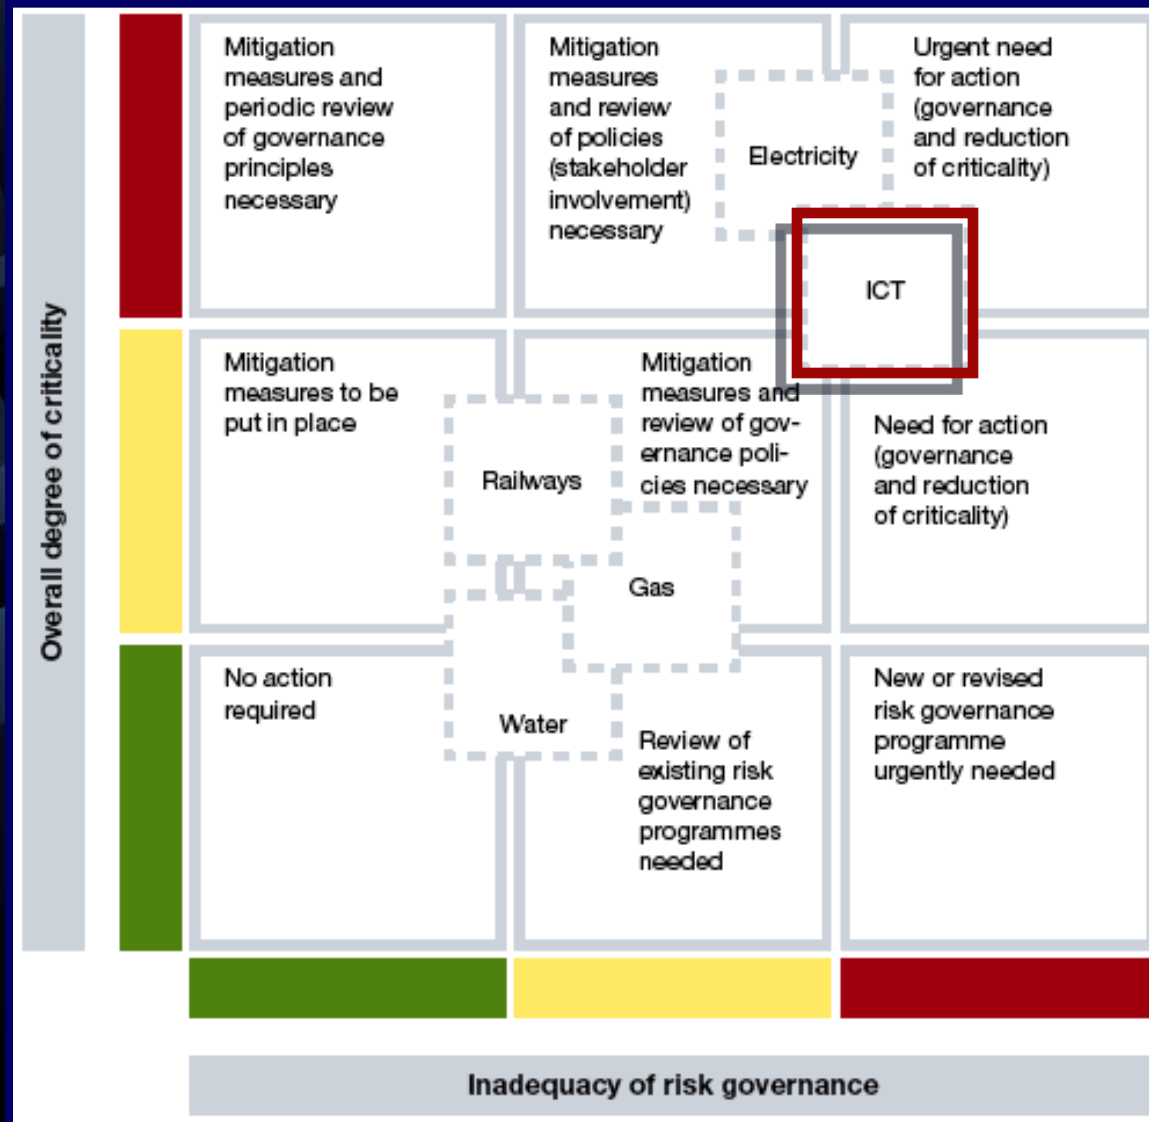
Overall degree of criticality

Mitigation measures and periodic review of governance principles necessary

Mitigation measures and review of policies (stakeholder involvement) necessary

Electricity

Urgent need for action (governance and reduction of criticality)

ICT

Mitigation measures to be put in place

Railways

Mitigation measures and review of governance policies necessary

Need for action (governance and reduction of criticality)

Gas

No action required

Water

Review of existing risk governance programmes needed

New or revised risk governance programme urgently needed

Inadequacy of risk governance